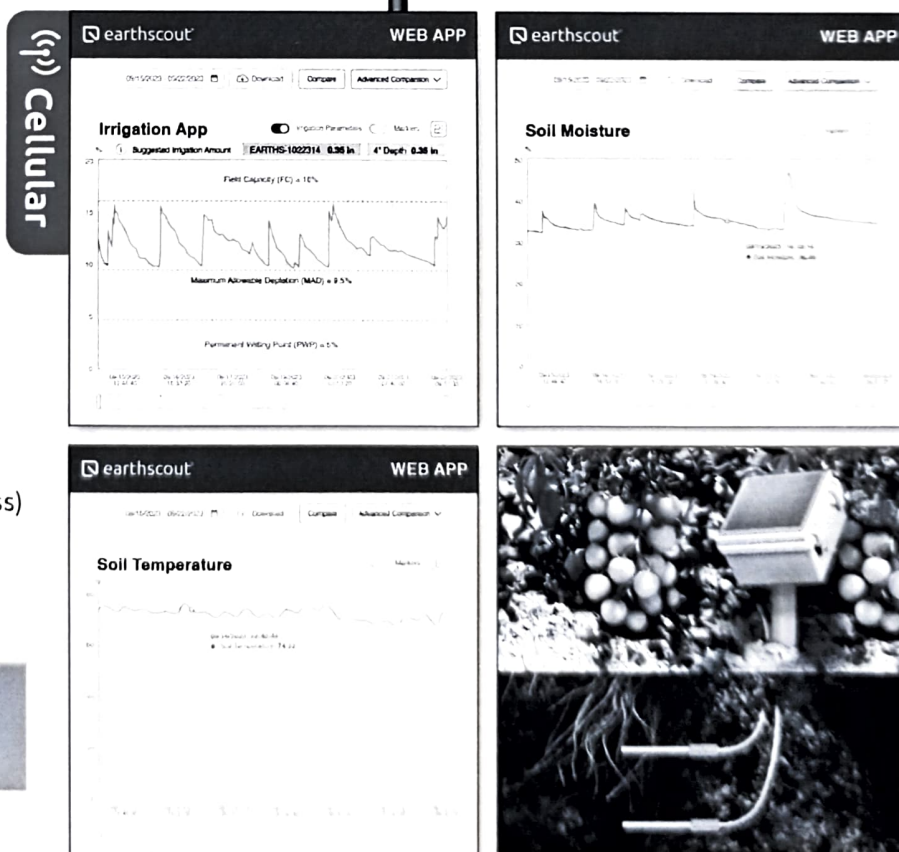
Cellular

earthscout WEB APP

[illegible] Download Compare Advanced Comparison

Irrigation App Irrigation Parameters Markers

Suggested Irrigation Amount EARTHS-1022314 0.36 in 4" Depth 0.36 in

Field Capacity (FC) = 16%

Maximum Allowable Depletion (MAD) = 9.5%

Permanent Wilting Point (PWP) = 5%

earthscout WEB APP

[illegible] Download Compare Advanced Comparison

Soil Moisture

earthscout WEB APP

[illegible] Download Compare Advanced Comparison

Soil Temperature

ss)